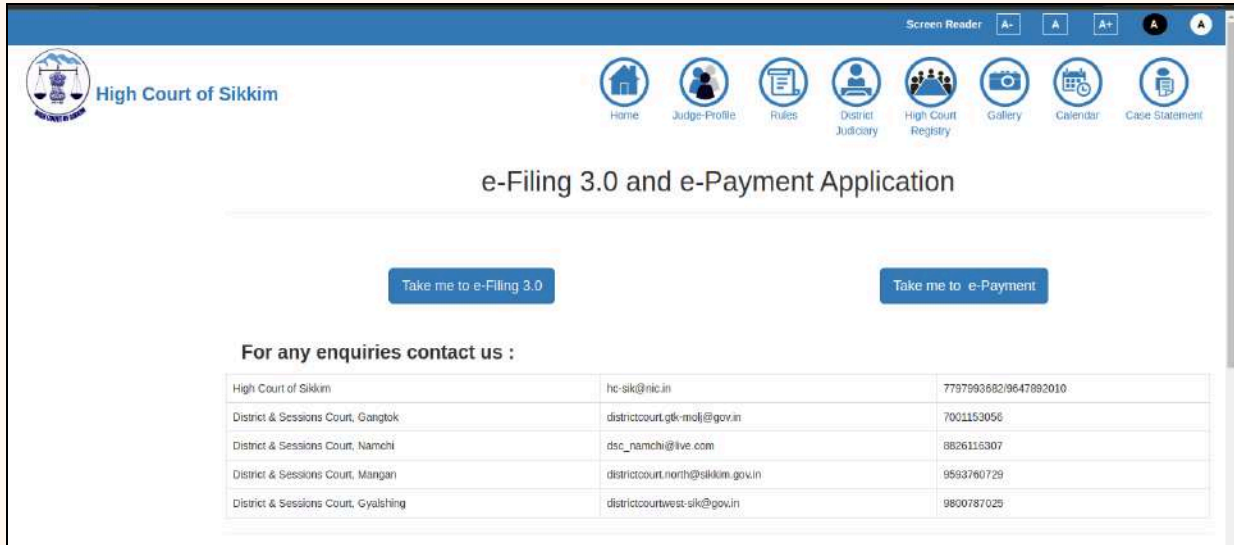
Screen Reader A- A A+ A A

High Court of Sikkim

Home Judge-Profile Rules District Judiciary High Court Registry Gallery Calendar Case Statement

e-Filing 3.0 and e-Payment Application

Take me to e-Filing 3.0

Take me to e-Payment

For any enquiries contact us :

| | | |
|---|---|---|
| High Court of Sikkim | hc-sik@nic.in | 7797993682/9647892010 |
| District & Sessions Court, Gangtok | districtcourt.gtk-molj@gov.in | 7001153056 |
| District & Sessions Court, Namchi | dsc_namchi@live.com | 8826116307 |
| District & Sessions Court, Mangan | districtcourt.north@sikkim.gov.in | 9593760729 |
| District & Sessions Court, Gyalshing | districtcourtwest-sik@gov.in | 9800787025 |